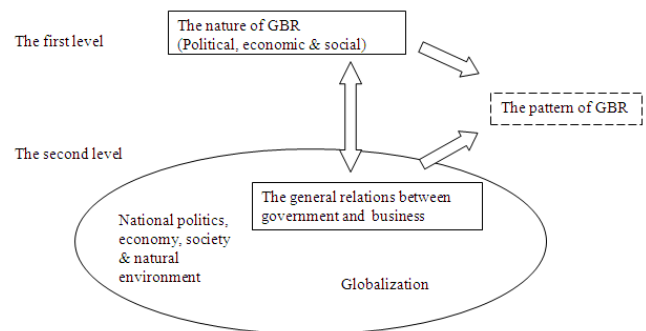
The first level

The nature of GBR
(Political, economic & social)

The pattern of GBR

The second level

The general relations between government and business

National politics, economy, society & natural environment

Globalization